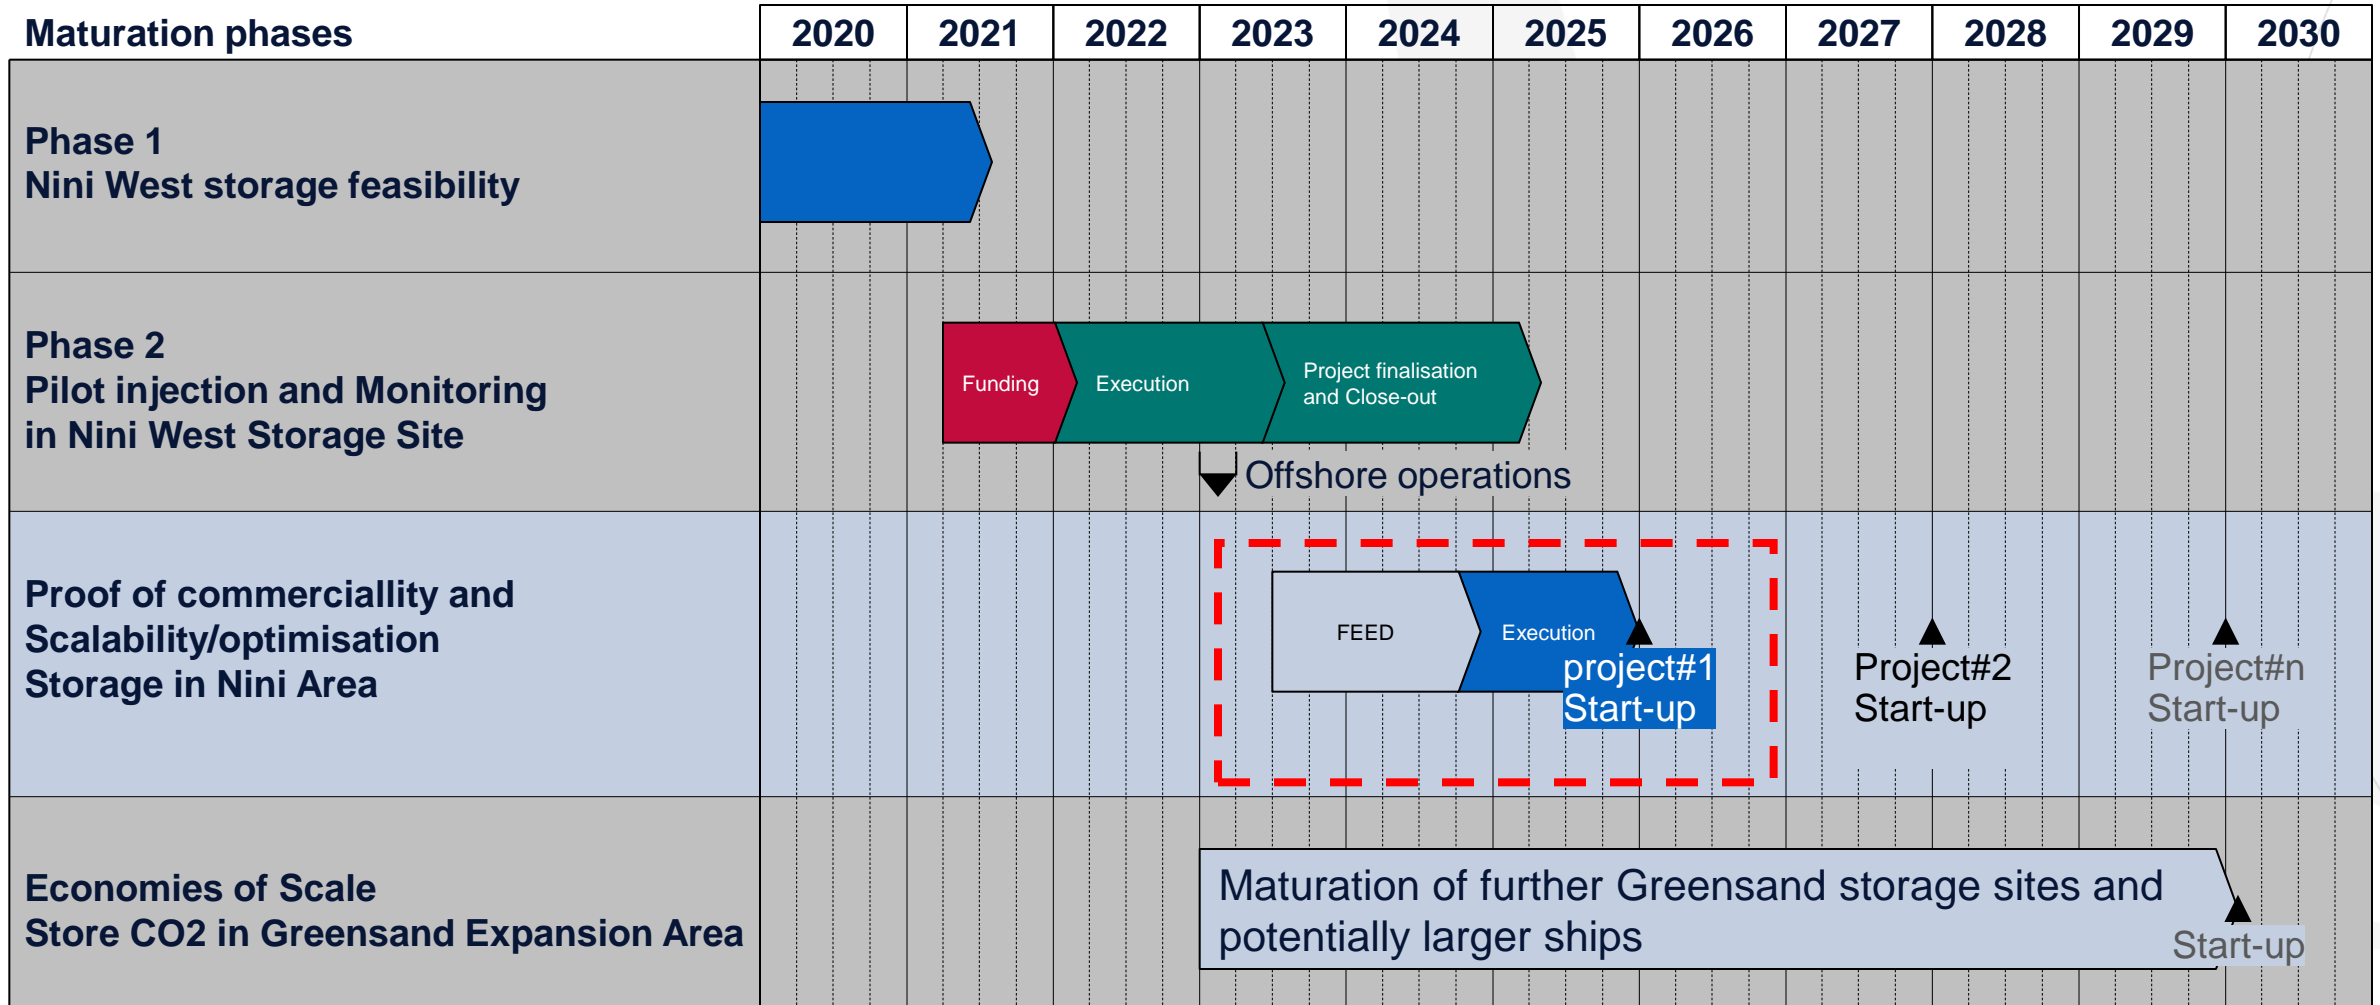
| Maturation phases | 2020 | 2021 | 2022 | 2023 | 2024 | 2025 | 2026 | 2027 | 2028 | 2029 | 2030 |
|---|---|---|---|---|---|---|---|---|---|---|---|

Phase 1
Nini West storage feasibility

Phase 2
Pilot injection and Monitoring in Nini West Storage Site

Funding
Execution
Project finalisation and Close-out

Offshore operations

Proof of commerciallity and Scalability/optimisation Storage in Nini Area

FEED
Execution
project#1 Start-up
Project#2 Start-up
Project#n Start-up

Economies of Scale
Store CO2 in Greensand Expansion Area

Maturation of further Greensand storage sites and potentially larger ships
Start-up